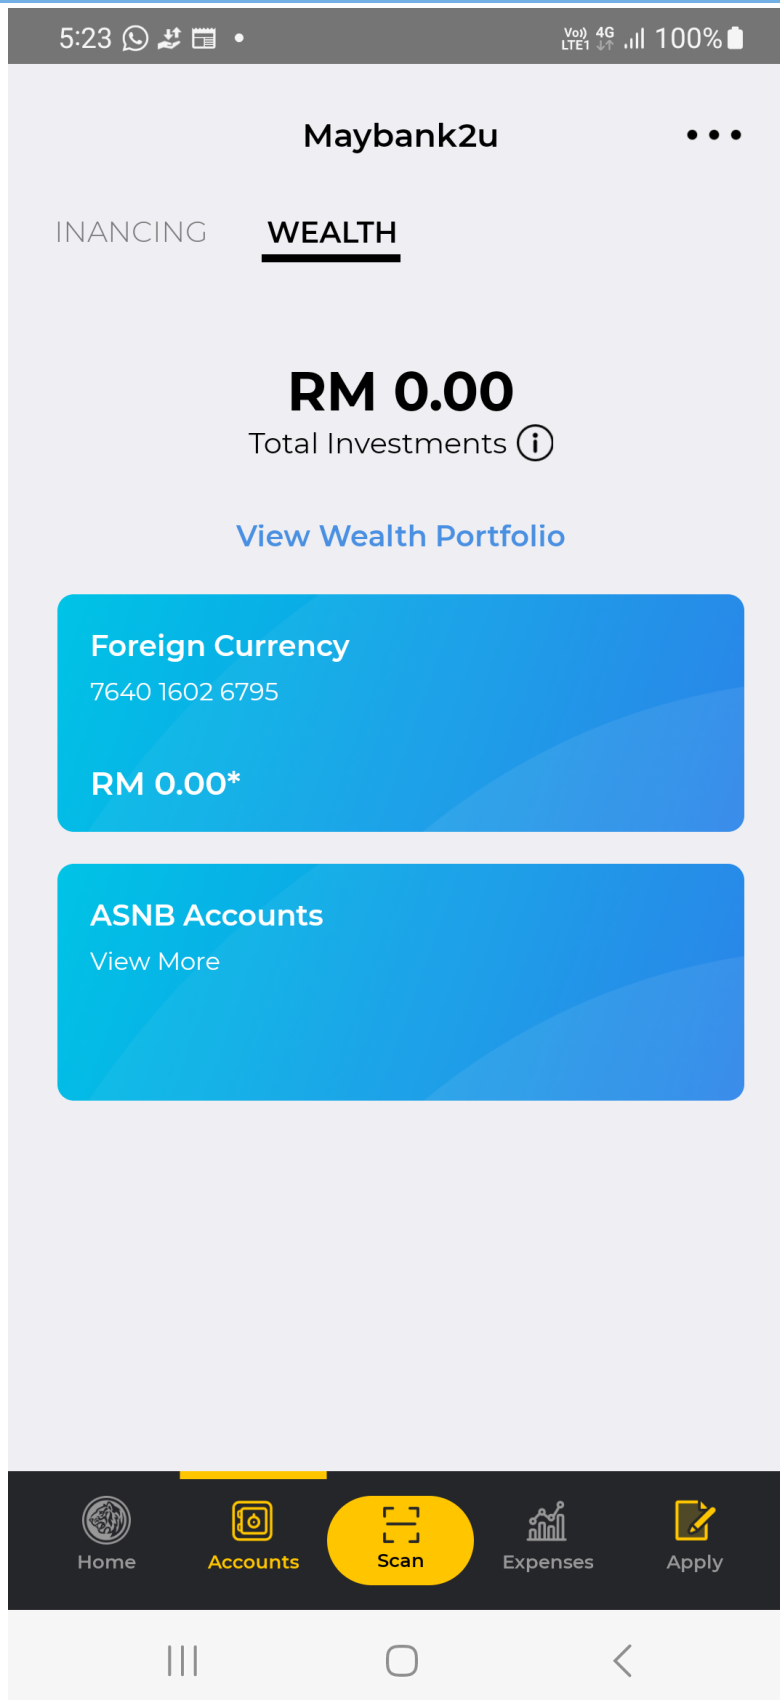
5:23

Vo)) LTE1 4G 100%

Maybank2u

INANCING WEALTH

RM 0.00
Total Investments

View Wealth Portfolio

Foreign Currency
7640 1602 6795

RM 0.00*

ASNB Accounts
View More

Home Accounts Scan Expenses Apply